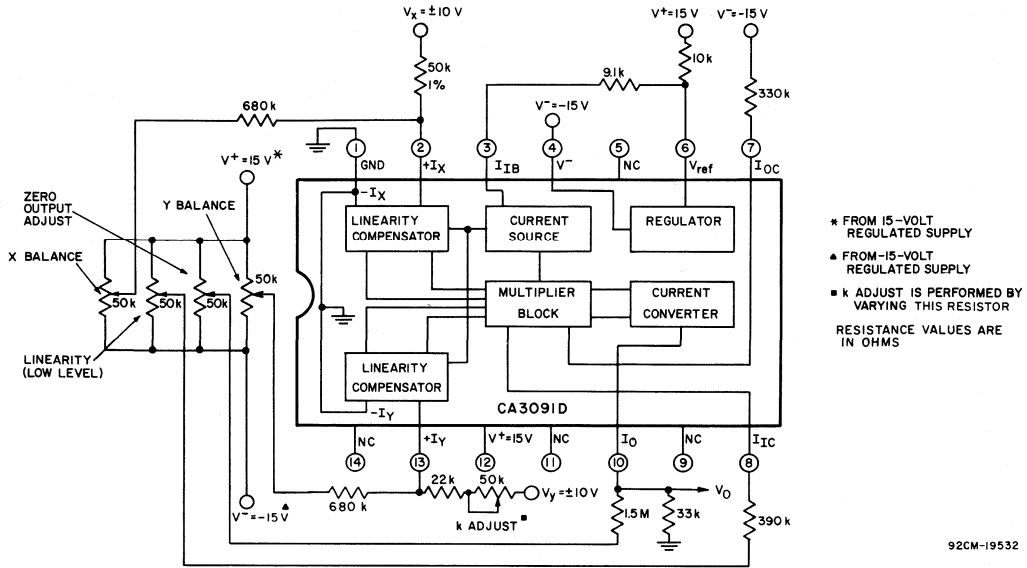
$V_X = \pm 10$ V
50k
1%
680 k
$V^+ = 15$ V
10k
9.1k
$V^- = -15$ V
$V^- = -15$ V
330k
1
GND
2
$+I_X$
3
$I_{IB}$
4
$V^-$
5
NC
6
$V_{ref}$
7
$I_{OC}$
$V^+ = 15$ V*
$-I_X$
LINEARITY COMPENSATOR
CURRENT SOURCE
REGULATOR
ZERO OUTPUT ADJUST
Y BALANCE
X BALANCE
50k
50k
50k
50k
50k
MULTIPLIER BLOCK
CURRENT CONVERTER
LINEARITY (LOW LEVEL)
LINEARITY COMPENSATOR
$-I_Y$
CA3091D
NC
$+I_Y$
$V^+ = 15$V
NC
$I_O$
NC
$I_{IC}$
14
13
12
11
10
9
8
22k
50k
$V_y = \pm 10$V
$V_O$
680 k
$V^- = -15$ V▲
k ADJUST ■
1.5M
33k
390k
* FROM 15-VOLT REGULATED SUPPLY
▲ FROM -15-VOLT REGULATED SUPPLY
■ k ADJUST IS PERFORMED BY VARYING THIS RESISTOR
RESISTANCE VALUES ARE IN OHMS
92CM-19532